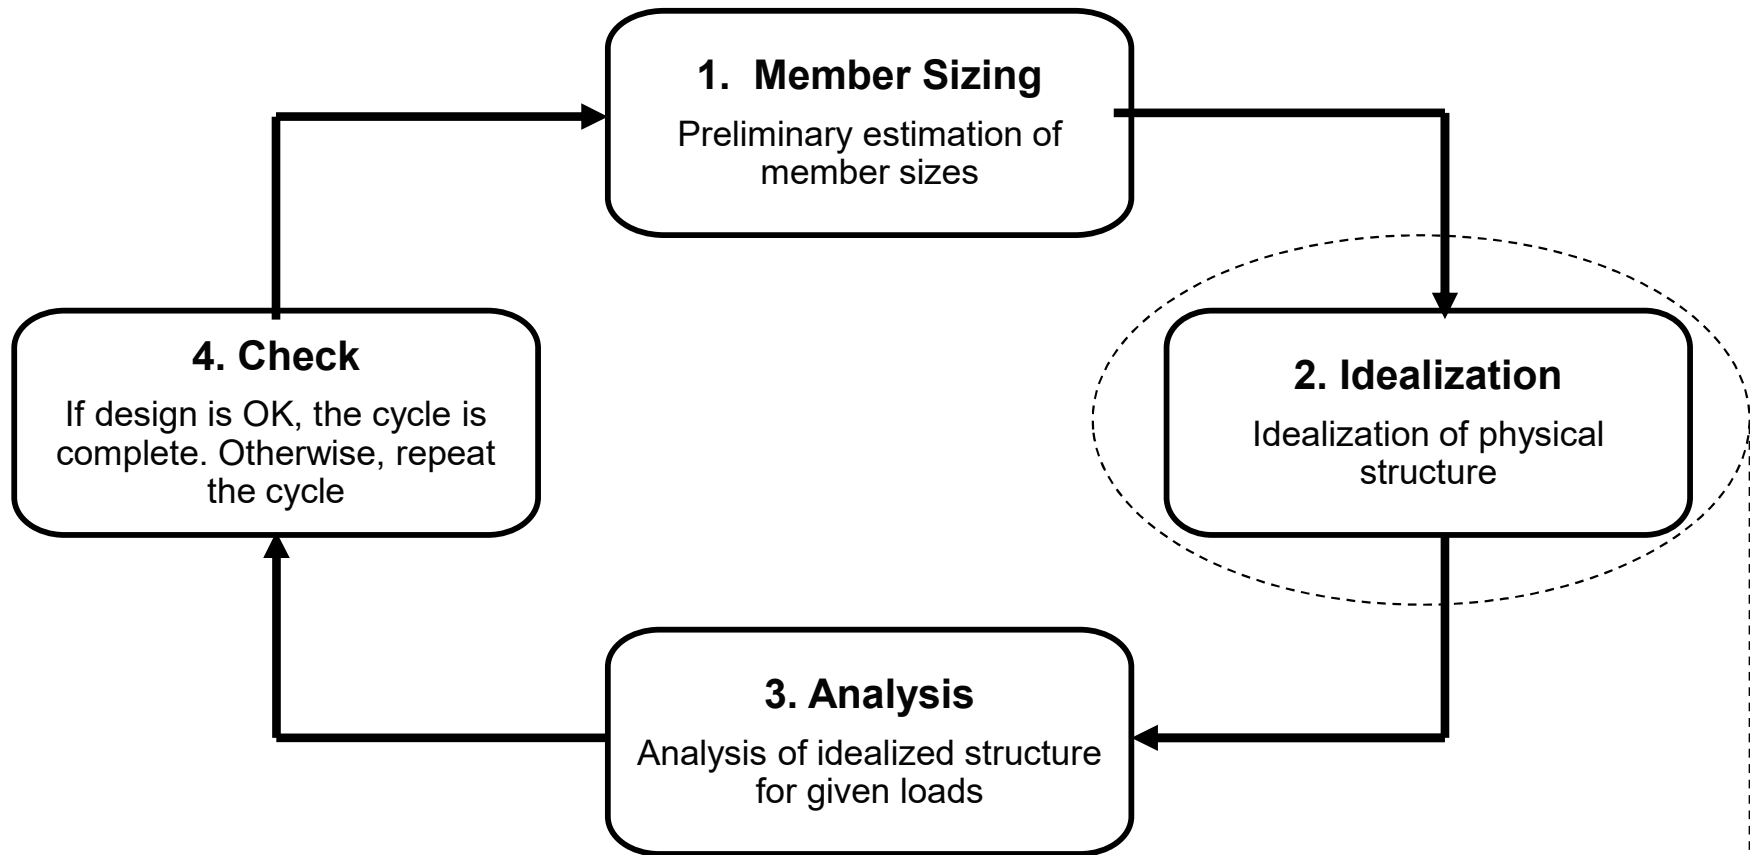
1. Member Sizing
Preliminary estimation of member sizes

2. Idealization
Idealization of physical structure

3. Analysis
Analysis of idealized structure for given loads

4. Check
If design is OK, the cycle is complete. Otherwise, repeat the cycle